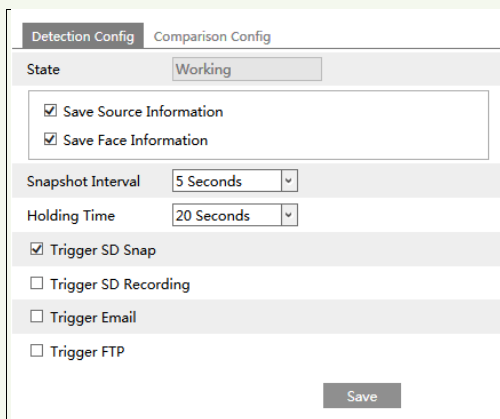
Detection Config Comparison Config

State Working

☑ Save Source Information
☑ Save Face Information

Snapshot Interval 5 Seconds

Holding Time 20 Seconds

☑ Trigger SD Snap

☐ Trigger SD Recording

☐ Trigger Email

☐ Trigger FTP

Save